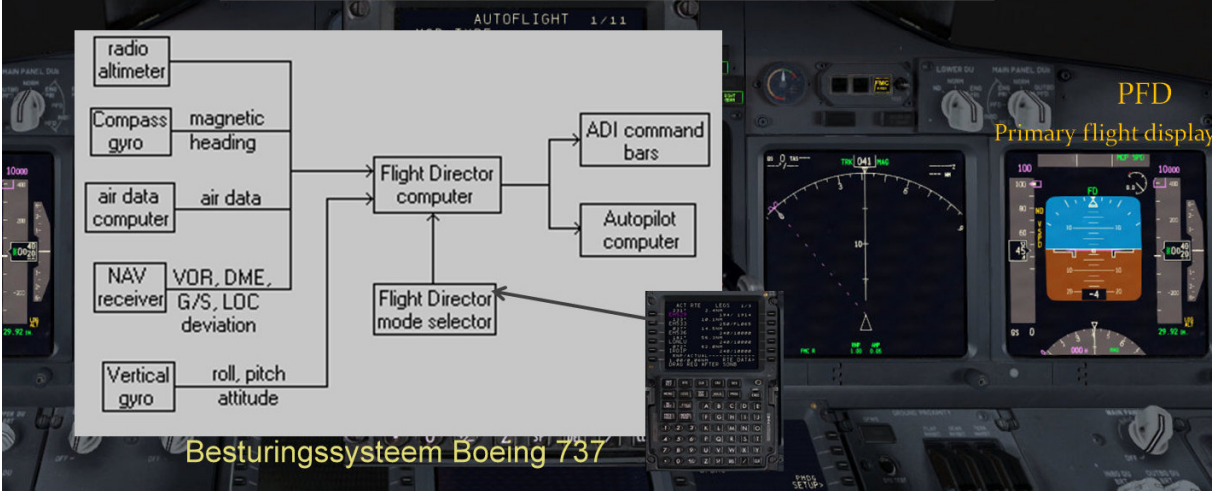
AUTOFLIGHT 1/11

radio altimeter

Compass gyro

magnetic heading

air data computer

air data

NAV receiver

VOR, DME, G/S, LOC deviation

Vertical gyro

roll, pitch attitude

Flight Director computer

Flight Director mode selector

ADI command bars

Autopilot computer

PFD

Primary flight display

Besturingssysteem Boeing 737